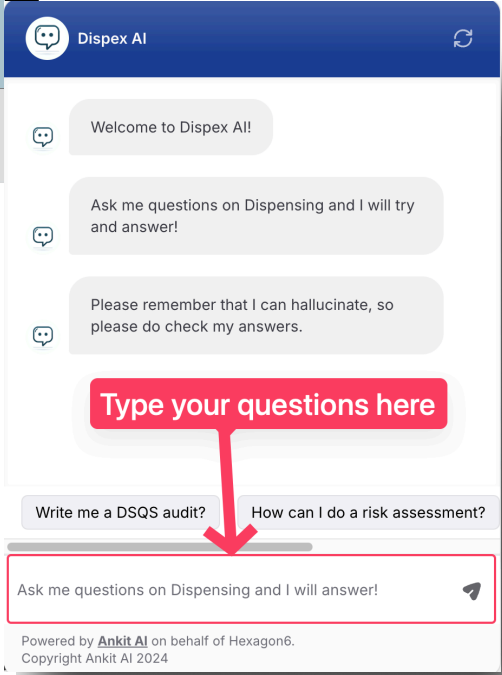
Dispex AI

Welcome to Dispex AI!

Ask me questions on Dispensing and I will try and answer!

Please remember that I can hallucinate, so please do check my answers.

Type your questions here

Write me a DSQS audit?

How can I do a risk assessment?

Ask me questions on Dispensing and I will answer!

Powered by Ankit AI on behalf of Hexagon6.
Copyright Ankit AI 2024